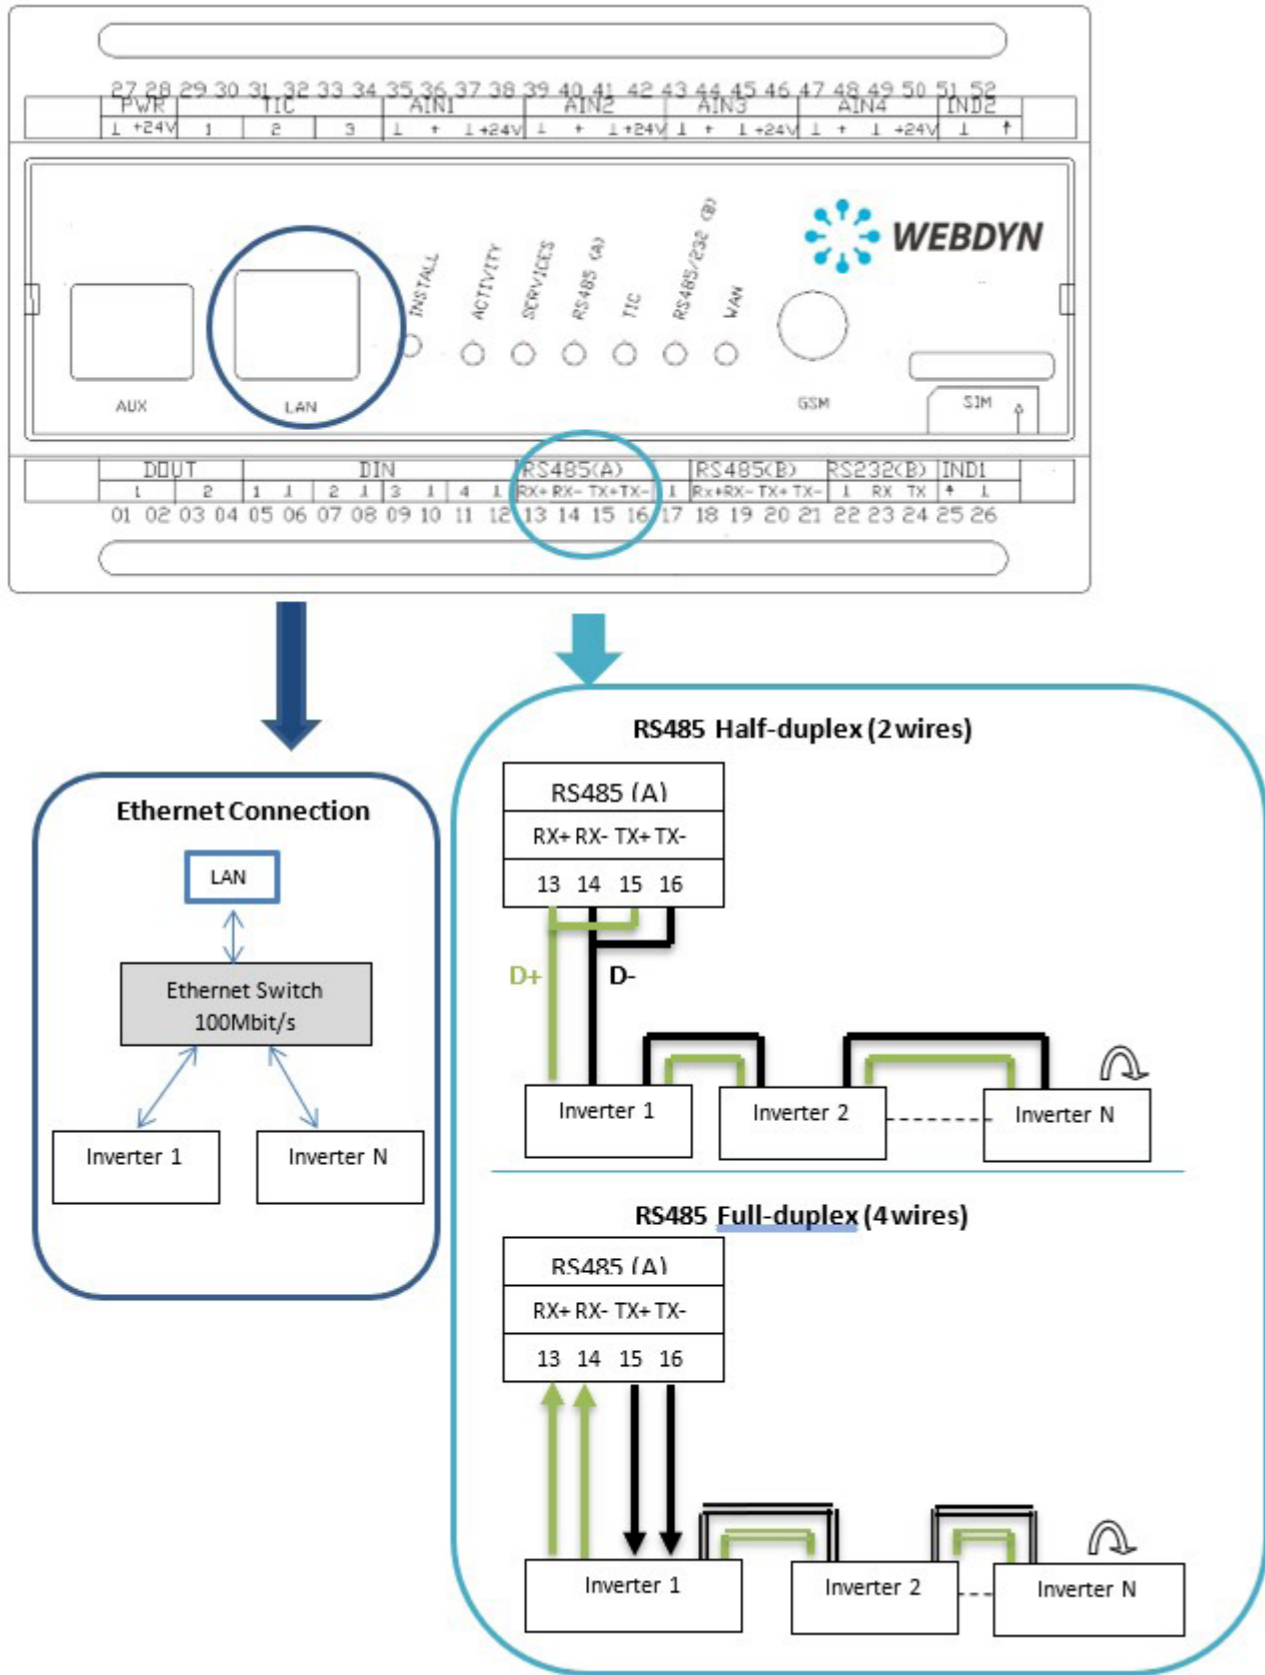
27 28 29 30 31 32 33 34 35 36 37 38 39 40 41 42 43 44 45 46 47 48 49 50 51 52
PWR TIC AIN1 AIN2 AIN3 AIN4 IND2
⊥ +24V 1 2 3 ⊥ + ⊥ +24V ⊥ + ⊥ +24V ⊥ + ⊥ +24V ⊥ + ⊥ +24V ⊥ ↑

INSTALL ACTIVITY SERVICES RS485 (A) TIC RS485/232 (B) WAN

WEBDYN

AUX LAN GSM SIM

DOUT DIN RS485(A) RS485(B) RS232(B) IND1
1 2 1 ⊥ 2 ⊥ 3 ⊥ 4 ⊥ RX+ RX- TX+ TX- ⊥ RX+ RX- TX+ TX- ⊥ RX TX ↑ ⊥
01 02 03 04 05 06 07 08 09 10 11 12 13 14 15 16 17 18 19 20 21 22 23 24 25 26

Ethernet Connection

LAN

Ethernet Switch
100Mbit/s

Inverter 1
Inverter N

RS485 Half-duplex (2 wires)

| RS485 (A) |
|---|
| RX+ RX- TX+ TX- |
| 13 14 15 16 |

D+
D-

Inverter 1
Inverter 2
Inverter N

RS485 Full-duplex (4 wires)

| RS485 (A) |
|---|
| RX+ RX- TX+ TX- |
| 13 14 15 16 |

Inverter 1
Inverter 2
Inverter N